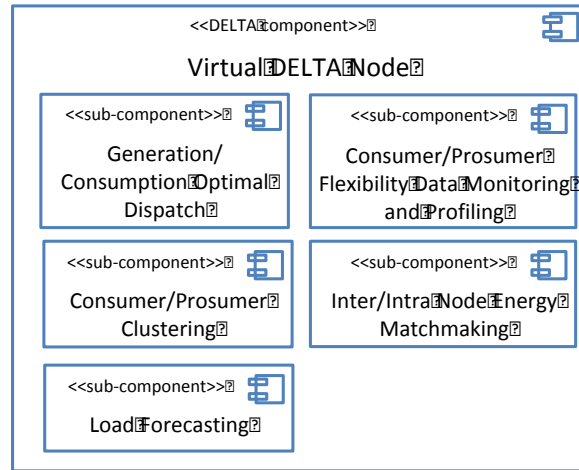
<<DELTA component>>

Virtual DELTA Node

<<sub-component>>

Generation/ Consumption Optimal Dispatch

<<sub-component>>

Consumer/Prosumer Flexibility Data Monitoring and Profiling

<<sub-component>>

Consumer/Prosumer Clustering

<<sub-component>>

Inter/Intra Node Energy Matchmaking

<<sub-component>>

Load Forecasting